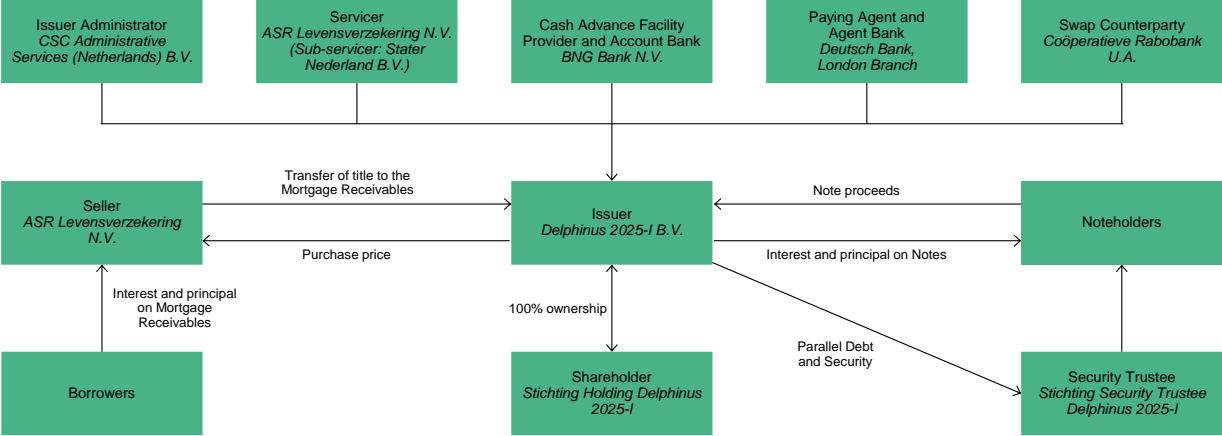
Issuer Administrator
*CSC Administrative Services (Netherlands) B.V.*

Servicer
*ASR Levensverzekering N.V. (Sub-servicer: Stater Nederland B.V.)*

Cash Advance Facility Provider and Account Bank
*BNG Bank N.V.*

Paying Agent and Agent Bank
*Deutsch Bank, London Branch*

Swap Counterparty
*Coöperatieve Rabobank U.A.*

Seller
*ASR Levensverzekering N.V.*

Transfer of title to the Mortgage Receivables

Purchase price

Issuer
*Delphinus 2025-I B.V.*

Note proceeds

Interest and principal on Notes

Noteholders

Interest and principal on Mortgage Receivables

100% ownership

Parallel Debt and Security

Borrowers

Shareholder
*Stichting Holding Delphinus 2025-I*

Security Trustee
*Stichting Security Trustee Delphinus 2025-I*